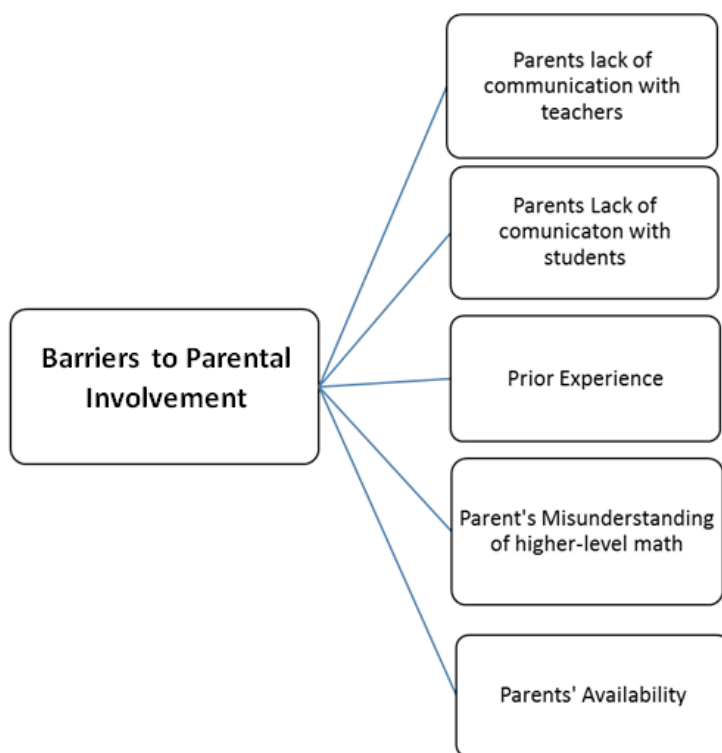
Barriers to Parental Involvement

Parents lack of communication with teachers

Parents Lack of comunicaton with students

Prior Experience

Parent's Misunderstanding of higher-level math

Parents' Availability